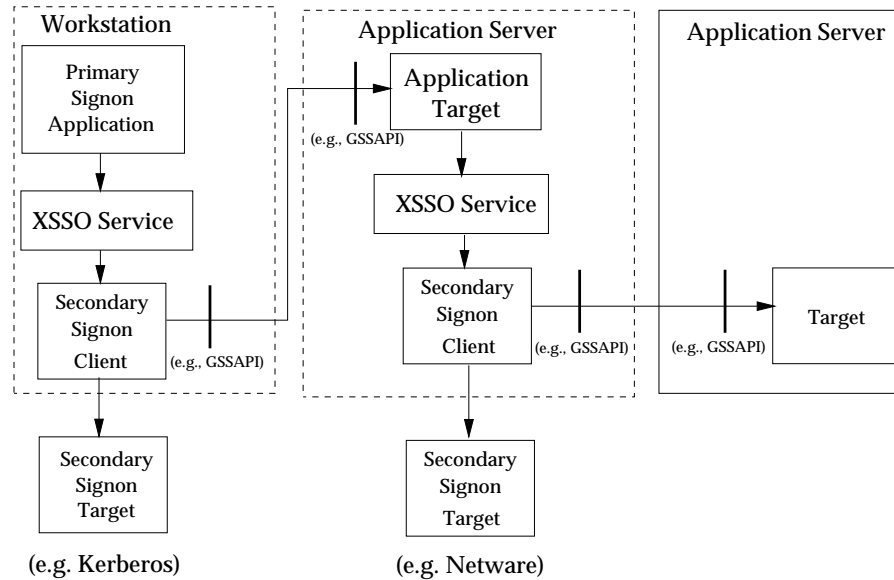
Workstation

Primary Signon Application

XSSO Service

Secondary Signon Client

(e.g., GSSAPI)

Secondary Signon Target

(e.g. Kerberos)

Application Server

(e.g., GSSAPI)

Application Target

XSSO Service

Secondary Signon Client

(e.g., GSSAPI)

Secondary Signon Target

(e.g. Netware)

Application Server

(e.g., GSSAPI)

Target